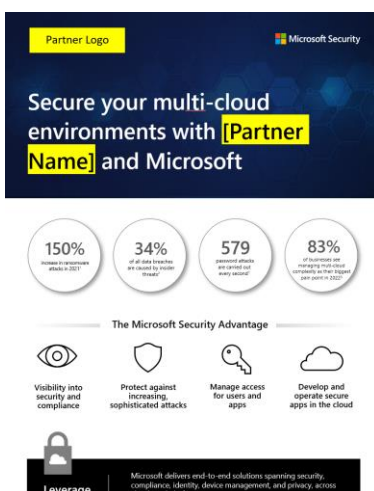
Partner Logo

Microsoft Security

Secure your multi-cloud environments with [Partner Name] and Microsoft

150%
increase in ransomware attacks in 2021¹

34%
of all data breaches are caused by insider threats²

579
password attacks are carried out every second³

83%
of businesses see managing multi-cloud complexity as their biggest pain point in 2022⁴

The Microsoft Security Advantage

Visibility into security and compliance

Protect against increasing, sophisticated attacks

Manage access for users and apps

Develop and operate secure apps in the cloud

Leverage

Microsoft delivers end-to-end solutions spanning security, compliance, identity, device management, and privacy, across